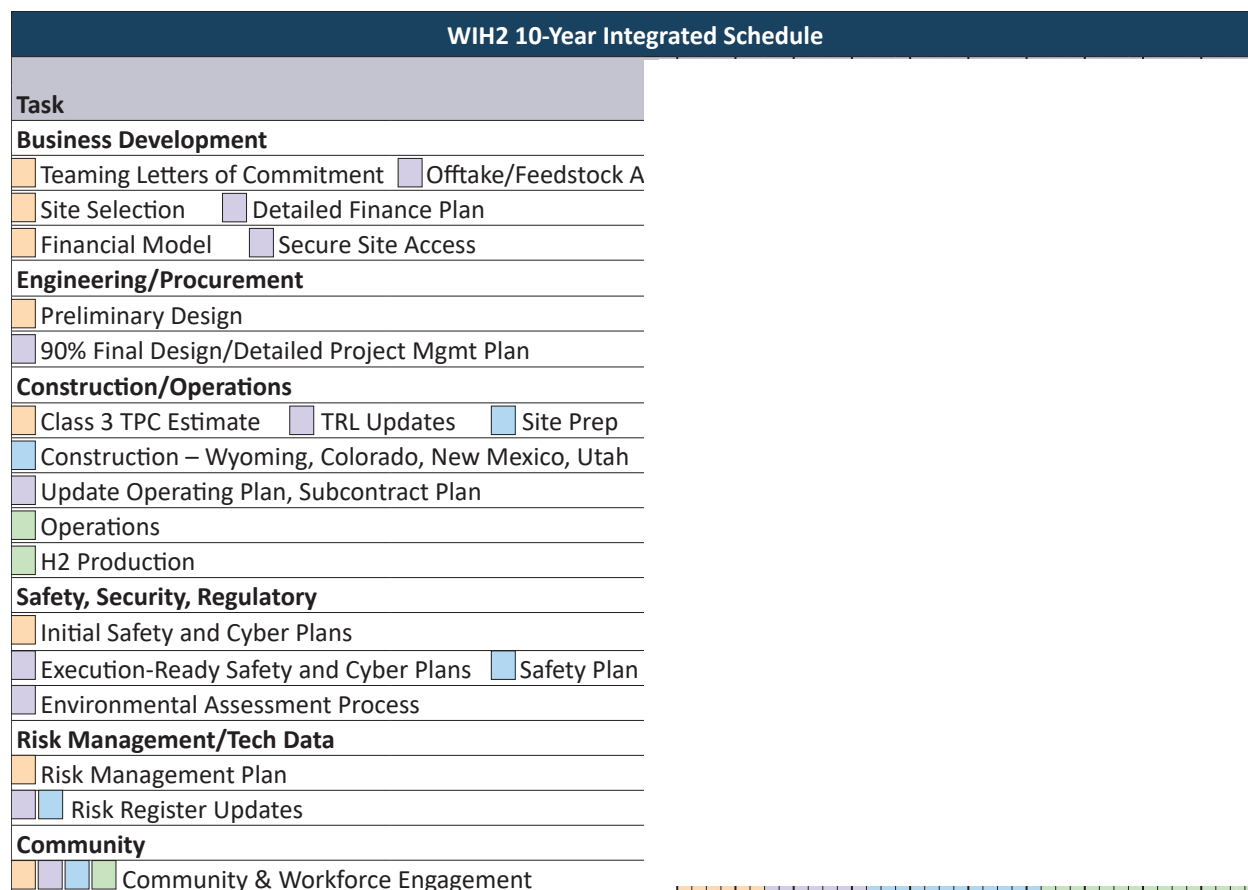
WIH2 10-Year Integrated Schedule

Task

Business Development

Teaming Letters of Commitment Offtake/Feedstock A

Site Selection Detailed Finance Plan

Financial Model Secure Site Access

Engineering/Procurement

Preliminary Design

90% Final Design/Detailed Project Mgmt Plan

Construction/Operations

Class 3 TPC Estimate TRL Updates Site Prep

Construction – Wyoming, Colorado, New Mexico, Utah

Update Operating Plan, Subcontract Plan

Operations

H2 Production

Safety, Security, Regulatory

Initial Safety and Cyber Plans

Execution-Ready Safety and Cyber Plans Safety Plan

Environmental Assessment Process

Risk Management/Tech Data

Risk Management Plan

Risk Register Updates

Community

Community & Workforce Engagement